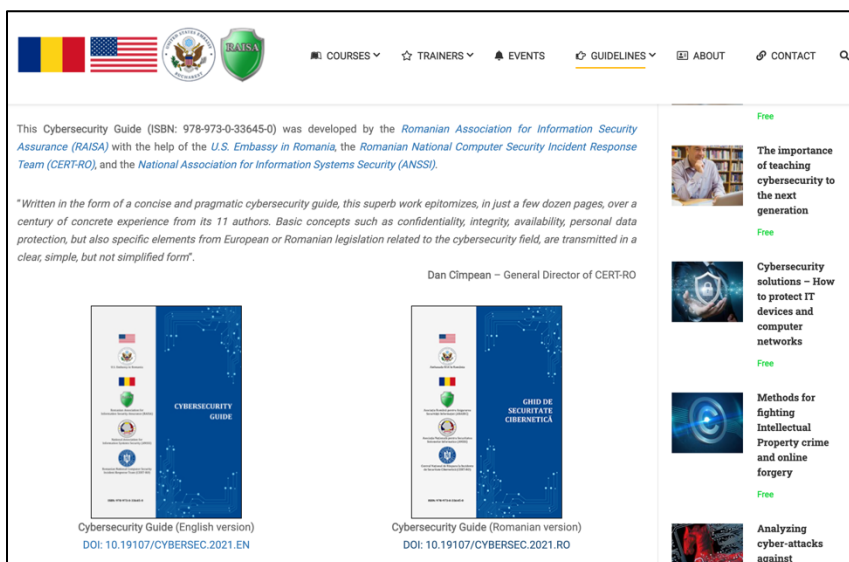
RAISA

COURSES TRAINERS EVENTS GUIDELINES ABOUT CONTACT

This Cybersecurity Guide (ISBN: 978-973-0-33645-0) was developed by the Romanian Association for Information Security Assurance (RAISA) with the help of the U.S. Embassy in Romania, the Romanian National Computer Security Incident Response Team (CERT-RO), and the National Association for Information Systems Security (ANSSI).

"Written in the form of a concise and pragmatic cybersecurity guide, this superb work epitomizes, in just a few dozen pages, over a century of concrete experience from its 11 authors. Basic concepts such as confidentiality, integrity, availability, personal data protection, but also specific elements from European or Romanian legislation related to the cybersecurity field, are transmitted in a clear, simple, but not simplified form".

Dan Cîmpean – General Director of CERT-RO

CYBERSECURITY GUIDE

Cybersecurity Guide (English version)
DOI: 10.19107/CYBERSEC.2021.EN

GHID DE SECURITATE CIBERNETICĂ

Cybersecurity Guide (Romanian version)
DOI: 10.19107/CYBERSEC.2021.RO

Free

The importance of teaching cybersecurity to the next generation

Free

Cybersecurity solutions – How to protect IT devices and computer networks

Free

Methods for fighting Intellectual Property crime and online forgery

Free

Analyzing cyber-attacks against